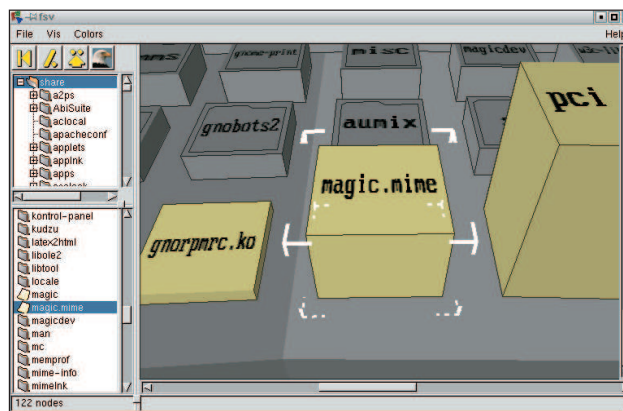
fsv

File Vis Colors Help

share
a2ps
AbiSuite
aclocal
apacheconf
applets
applnk
apps

kontrol-panel
kudzu
latex2html
libole2
libtool
locale
magic
magic.mime
magicdev
man
mc
memprof
mime-info
mimelnk

122 nodes

gnome-print
misc
magicdev
pci
gnobots2
aumix
magic.mime
gnorpmrc.ko